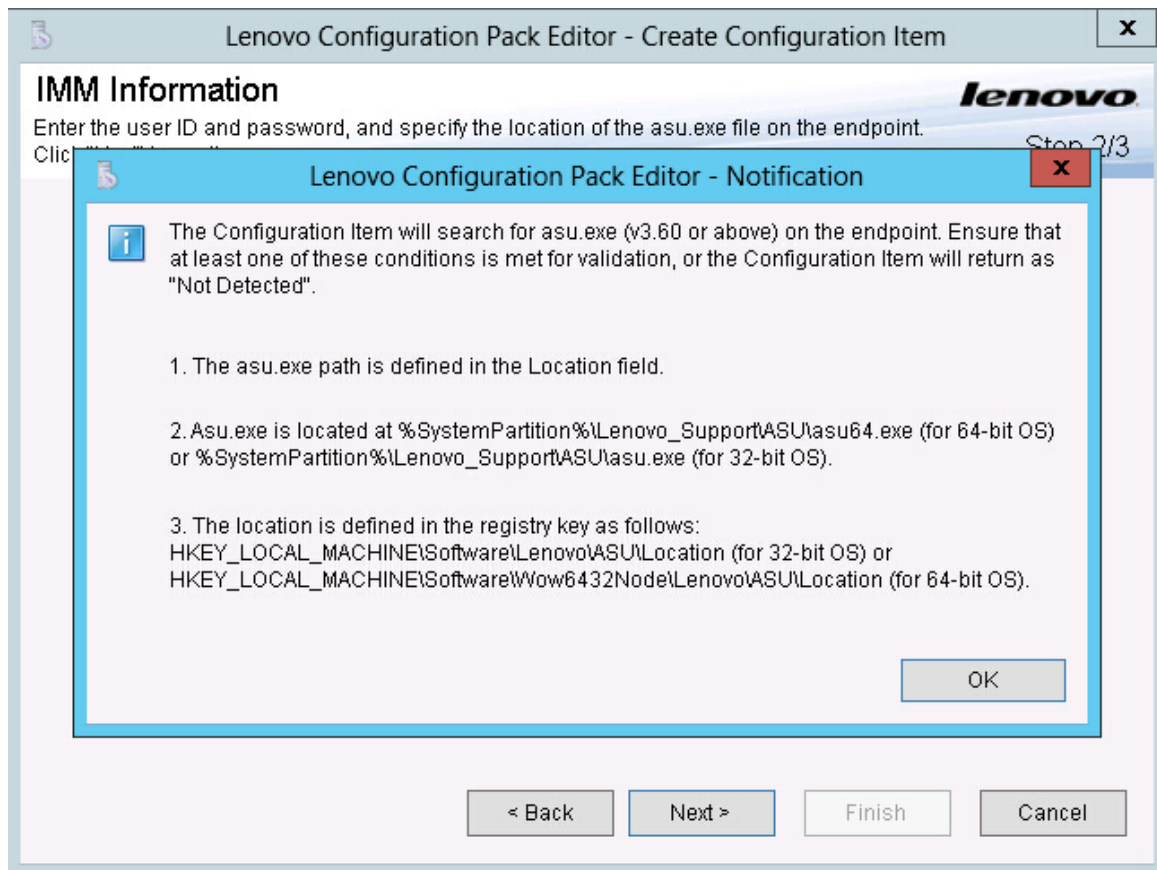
Lenovo Configuration Pack Editor - Create Configuration Item

x

IMM Information

lenovo

Enter the user ID and password, and specify the location of the asu.exe file on the endpoint.

Clic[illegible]

Step 3/3

Lenovo Configuration Pack Editor - Notification

x

The Configuration Item will search for asu.exe (v3.60 or above) on the endpoint. Ensure that at least one of these conditions is met for validation, or the Configuration Item will return as "Not Detected".

1. The asu.exe path is defined in the Location field.

2. Asu.exe is located at %SystemPartition%\Lenovo_Support\ASU\asu64.exe (for 64-bit OS) or %SystemPartition%\Lenovo_Support\ASU\asu.exe (for 32-bit OS).

3. The location is defined in the registry key as follows:
HKEY_LOCAL_MACHINE\Software\Lenovo\ASU\Location (for 32-bit OS) or
HKEY_LOCAL_MACHINE\Software\Wow6432Node\Lenovo\ASU\Location (for 64-bit OS).

OK

< Back

Next >

Finish

Cancel